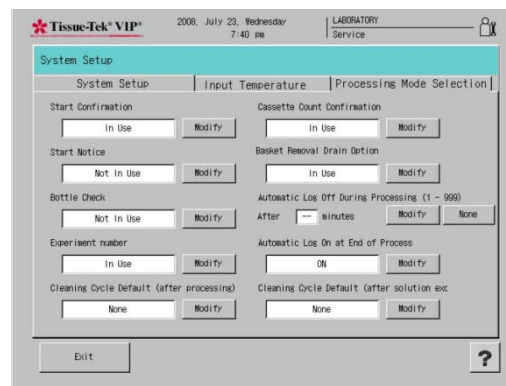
Tissue-Tek® VIP®

2008, July 23, Wednesday
7:40 pm

LABORATORY
Service

System Setup

System Setup | Input Temperature | Processing Mode Selection

Start Confirmation
In Use
Modify

Cassette Count Confirmation
In Use
Modify

Start Notice
Not In Use
Modify

Basket Removal Drain Option
In Use
Modify

Bottle Check
Not In Use
Modify

Automatic Log Off During Processing (1 - 999)
After -- minutes
Modify
None

Experiment number
In Use
Modify

Automatic Log On at End of Process
ON
Modify

Cleaning Cycle Default (after processing)
None
Modify

Cleaning Cycle Default (after solution exc
None
Modify

Exit

?